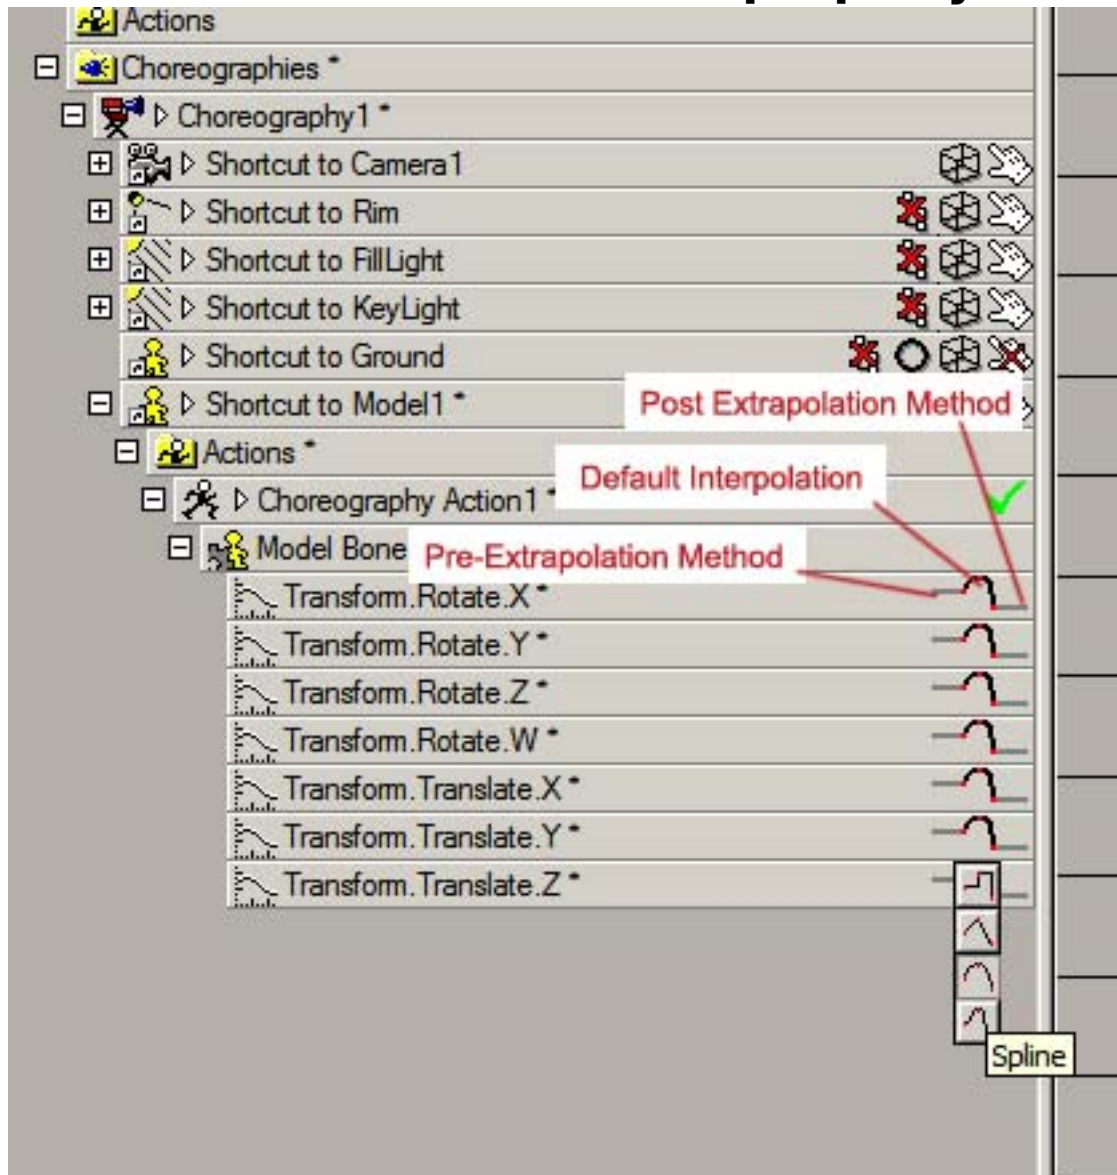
Actions
Choreographies *
Choreography1 *
Shortcut to Camera1
Shortcut to Rim
Shortcut to FillLight
Shortcut to KeyLight
Shortcut to Ground
Shortcut to Model1 *
Post Extrapolation Method
Actions *
Default Interpolation
Choreography Action1 *
Model Bone
Pre-Extrapolation Method
Transform.Rotate.X *
Transform.Rotate.Y *
Transform.Rotate.Z *
Transform.Rotate.W *
Transform.Translate.X *
Transform.Translate.Y *
Transform.Translate.Z *
Spline